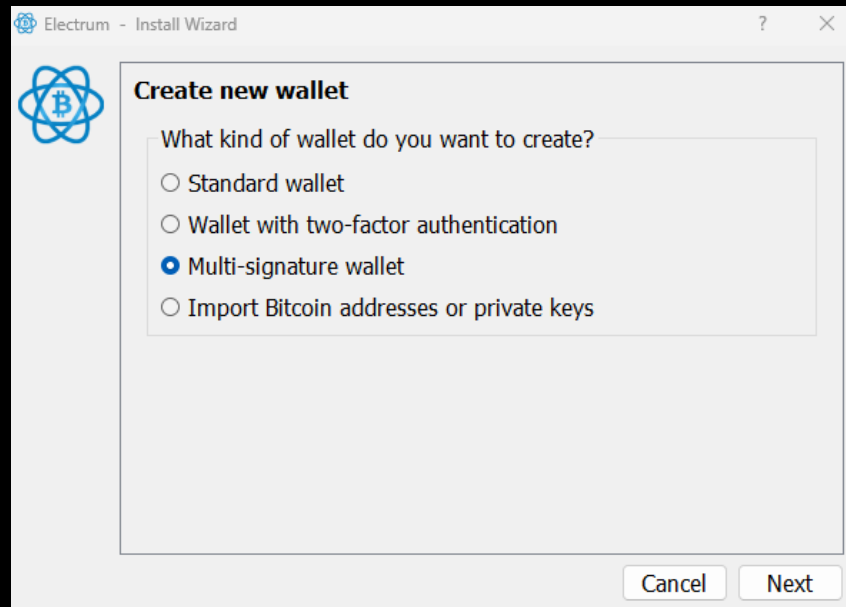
Electrum - Install Wizard ? ×

Create new wallet

What kind of wallet do you want to create?

Standard wallet

Wallet with two-factor authentication

Multi-signature wallet

Import Bitcoin addresses or private keys

Cancel Next